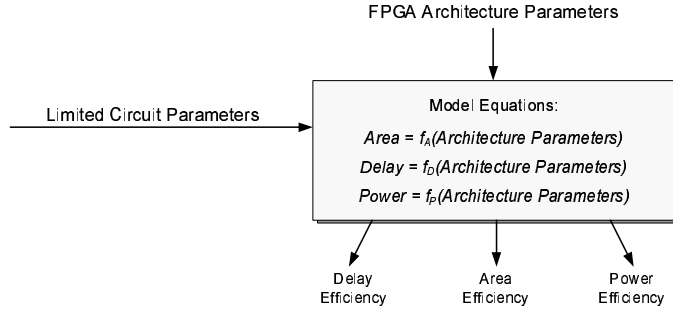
FPGA Architecture Parameters

Limited Circuit Parameters

Model Equations:

Area = $f_A$(Architecture Parameters)

Delay = $f_D$(Architecture Parameters)

Power = $f_P$(Architecture Parameters)

Delay Efficiency

Area Efficiency

Power Efficiency